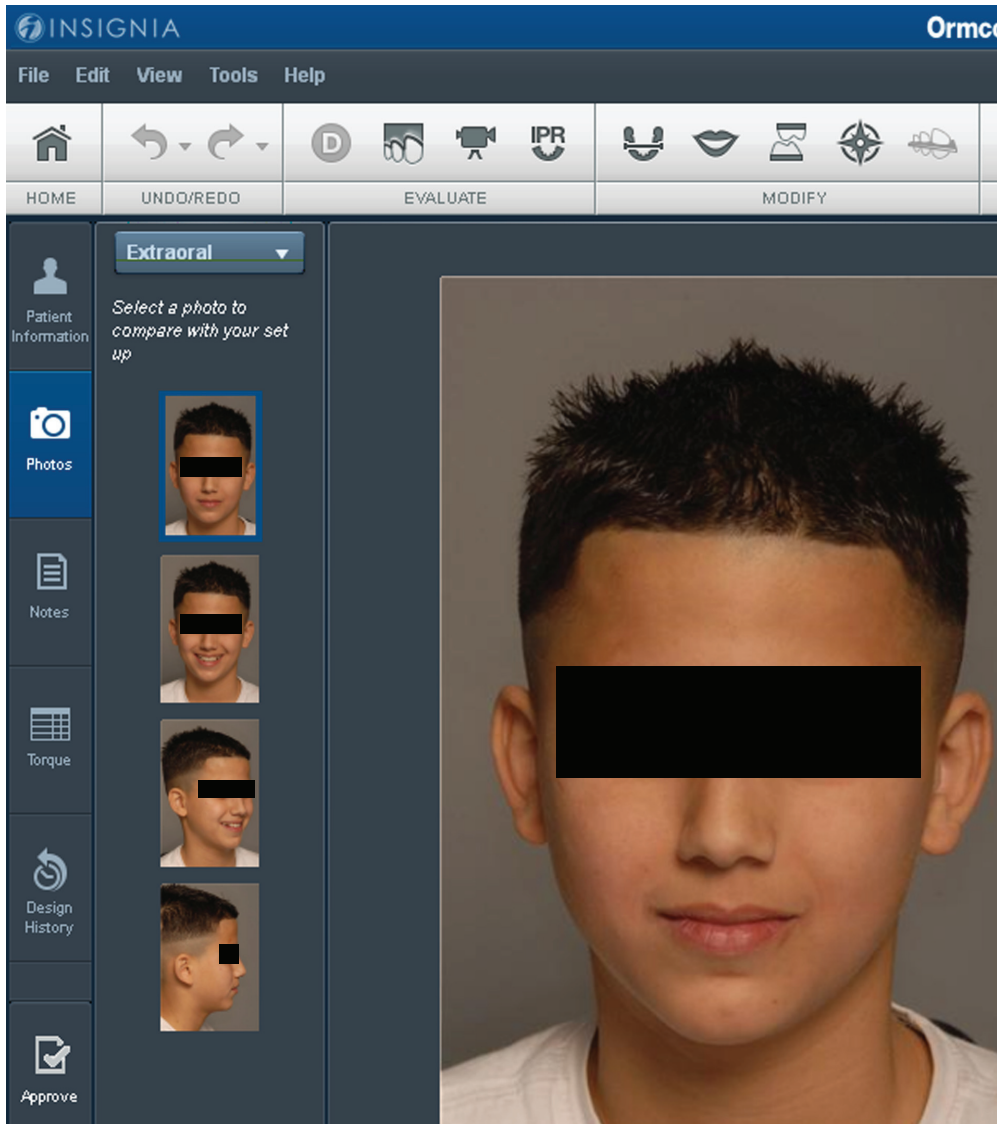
INSIGNIA

Ormc

File Edit View Tools Help

D

IPR

HOME UNDO/REDO EVALUATE MODIFY

Patient Information

Photos

Notes

Torque

Design History

Approve

Extraoral

Select a photo to compare with your set up